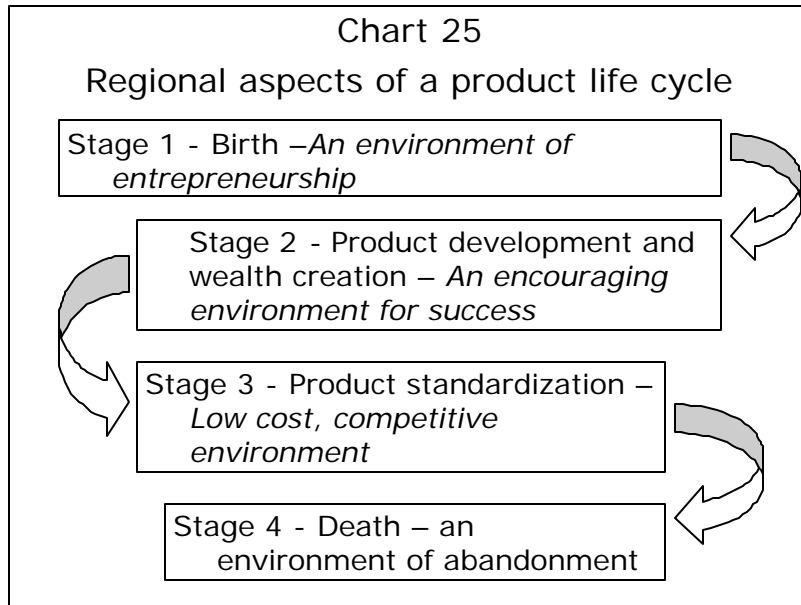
Chart 25

Regional aspects of a product life cycle

Stage 1 - Birth –An environment of entrepreneurship

Stage 2 - Product development and wealth creation – An encouraging environment for success

Stage 3 - Product standardization – Low cost, competitive environment

Stage 4 - Death – an environment of abandonment